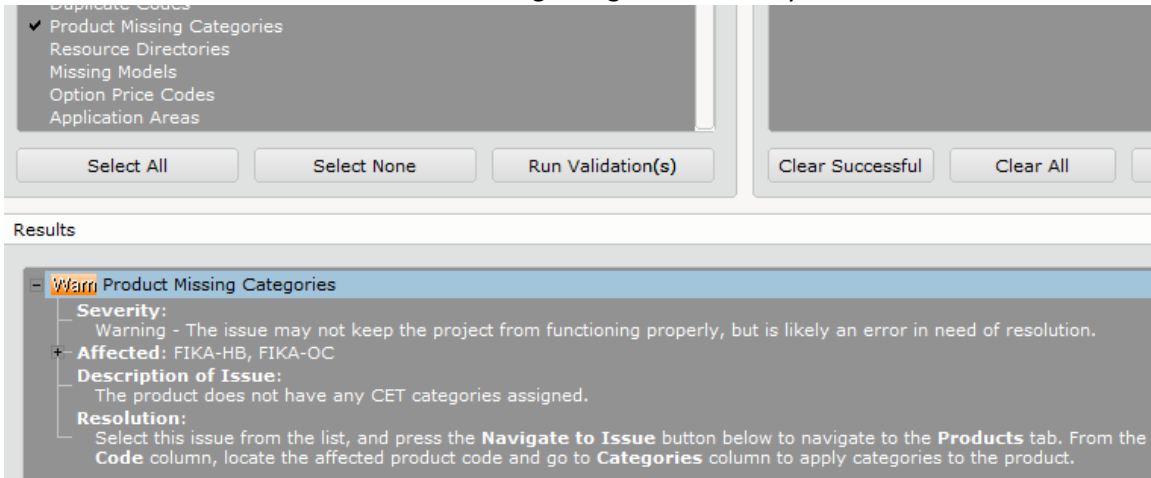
Duplicate Codes
✔ Product Missing Categories
Resource Directories
Missing Models
Option Price Codes
Application Areas

Select All
Select None
Run Validation(s)

Clear Successful
Clear All

Results

Warn Product Missing Categories
**Severity**:
Warning - The issue may not keep the project from functioning properly, but is likely an error in need of resolution.
**Affected**: FIKA-HB, FIKA-OC
**Description of Issue**:
The product does not have any CET categories assigned.
**Resolution**:
Select this issue from the list, and press the **Navigate to Issue** button below to navigate to the **Products** tab. From the **Code** column, locate the affected product code and go to **Categories** column to apply categories to the product.